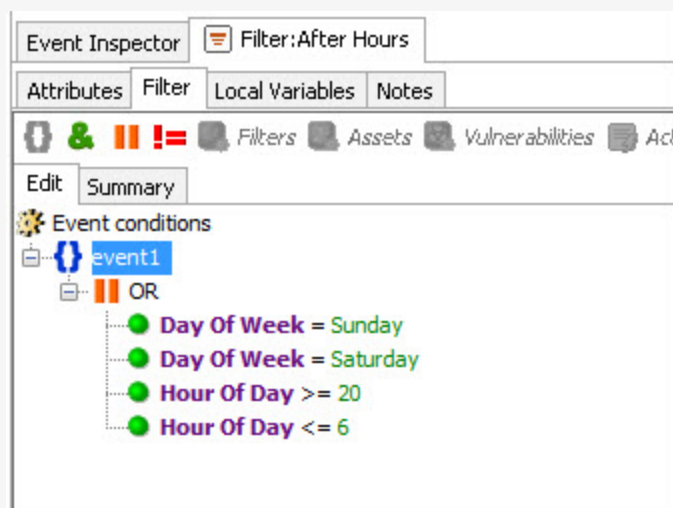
Event Inspector | Filter:After Hours

Attributes | Filter | Local Variables | Notes

{} & || != Filters Assets Vulnerabilities Ac

Edit | Summary

Event conditions
{} event1
|| OR
Day Of Week = Sunday
Day Of Week = Saturday
Hour Of Day >= 20
Hour Of Day <= 6